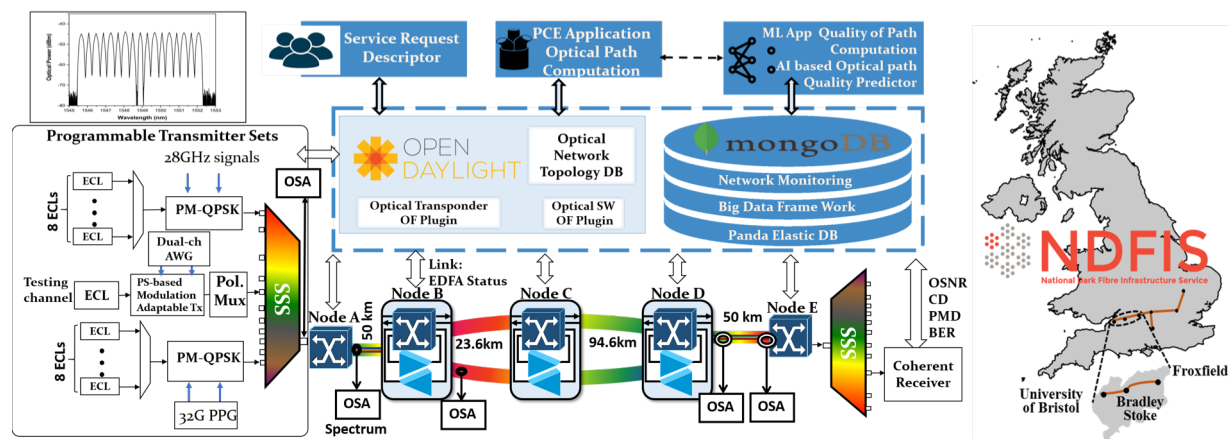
Optical Power (dBm)
Wavelength (nm)
1545 1546 1547 1548 1549 1550 1551 1552 1553

Service Request Descriptor

PCE Application Optical Path Computation

ML App Quality of Path Computation
AI based Optical path Quality Predictor

Programmable Transmitter Sets
28GHz signals
8 ECLs
ECL
ECL
PM-QPSK
Dual-ch AWG
Testing channel
ECL
PS-based Modulation Adaptable Tx
Pol. Mux
8 ECLs
ECL
ECL
PM-QPSK
32G PPG
SSS
OSA

OPEN DAYLIGHT
Optical Network Topology DB
Optical Transponder OF Plugin
Optical SW OF Plugin

mongoDB
Network Monitoring
Big Data Frame Work
Panda Elastic DB

Link: EDFA Status
Node A
50 km
Node B
23.6km
Node C
94.6km
Node D
50 km
Node E
OSA
Spectrum
OSA
OSA
OSA
SSS
OSNR
CD
PMD
BER
Coherent Receiver

NDFIS
National Dark Fibre Infrastructure Service
Froxfield
University of Bristol
Bradley Stoke